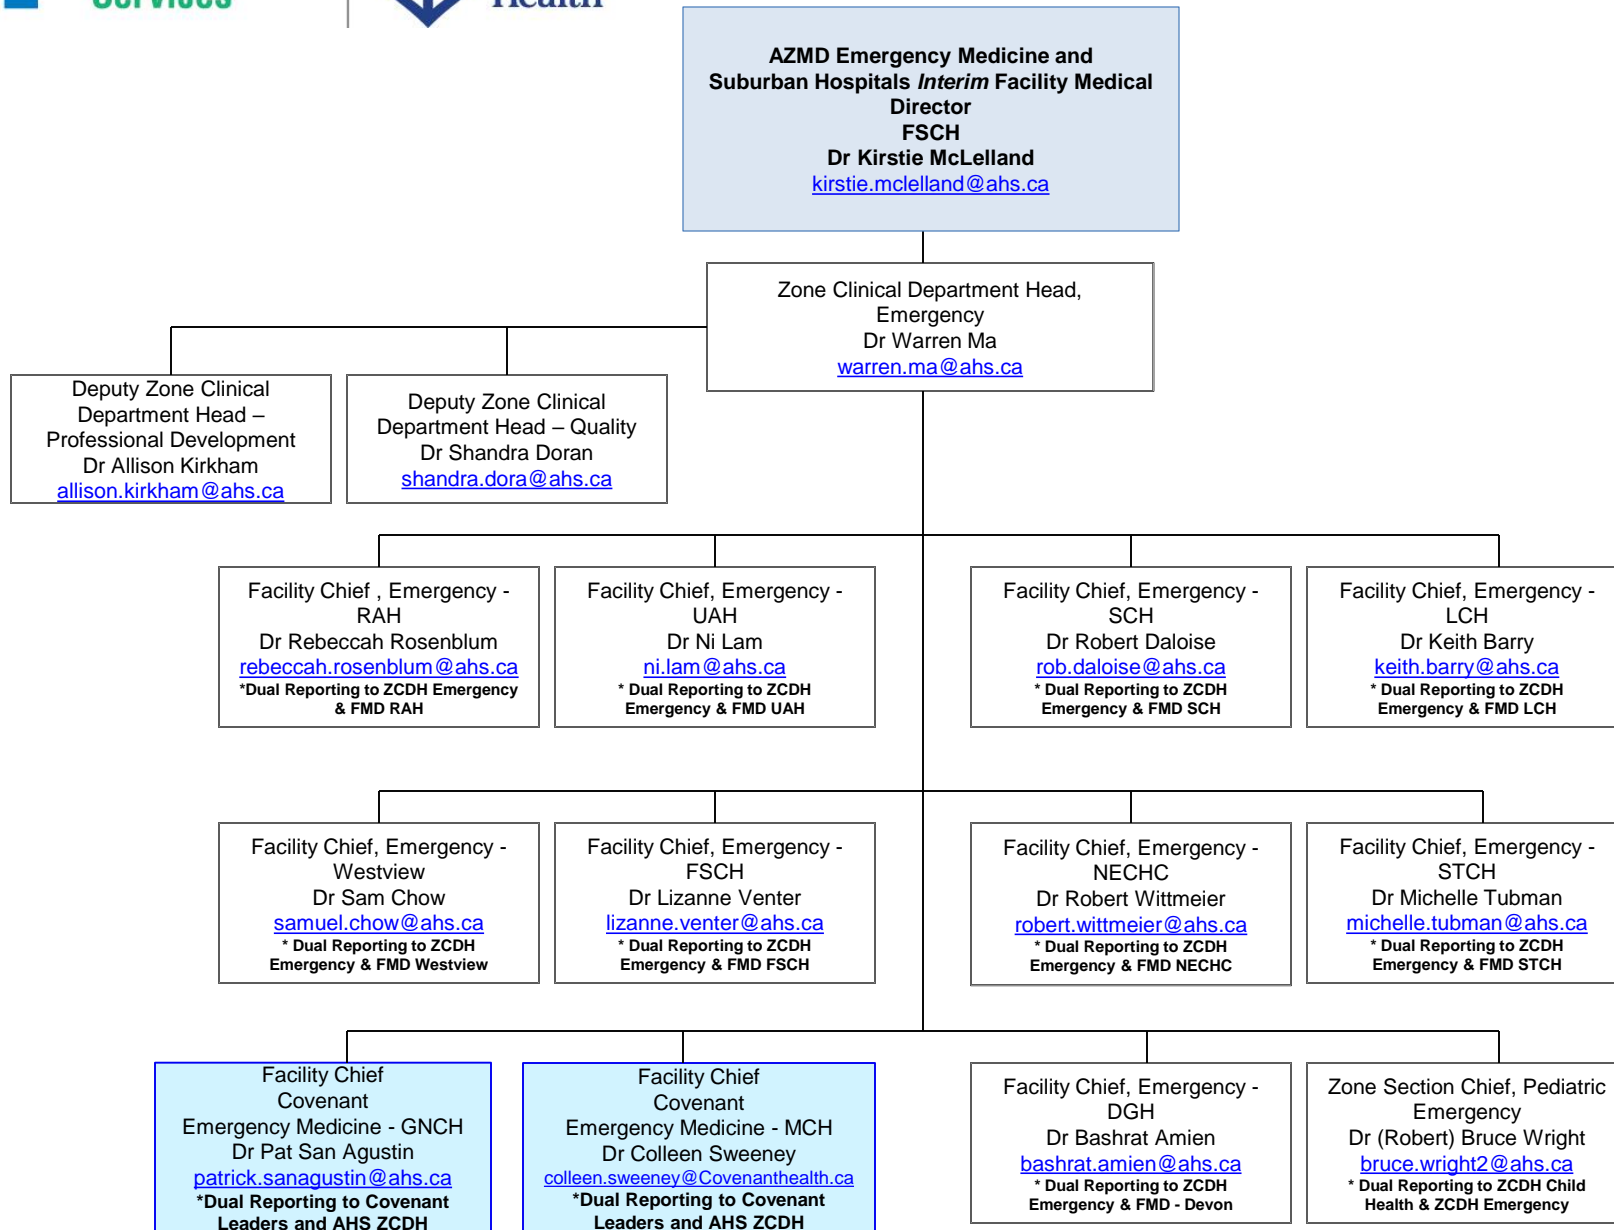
Services

Health

AZMD Emergency Medicine and Suburban Hospitals *Interim* Facility Medical Director
FSCH
Dr Kirstie McLelland
kirstie.mclelland@ahs.ca

Zone Clinical Department Head, Emergency
Dr Warren Ma
warren.ma@ahs.ca

Deputy Zone Clinical Department Head – Professional Development
Dr Allison Kirkham
allison.kirkham@ahs.ca

Deputy Zone Clinical Department Head – Quality
Dr Shandra Doran
shandra.dora@ahs.ca

Facility Chief , Emergency - RAH
Dr Rebeccah Rosenblum
rebeccah.rosenblum@ahs.ca
*Dual Reporting to ZCDH Emergency & FMD RAH

Facility Chief, Emergency - UAH
Dr Ni Lam
ni.lam@ahs.ca
* Dual Reporting to ZCDH Emergency & FMD UAH

Facility Chief, Emergency - SCH
Dr Robert Daloise
rob.daloise@ahs.ca
* Dual Reporting to ZCDH Emergency & FMD SCH

Facility Chief, Emergency - LCH
Dr Keith Barry
keith.barry@ahs.ca
* Dual Reporting to ZCDH Emergency & FMD LCH

Facility Chief, Emergency - Westview
Dr Sam Chow
samuel.chow@ahs.ca
* Dual Reporting to ZCDH Emergency & FMD Westview

Facility Chief, Emergency - FSCH
Dr Lizanne Venter
lizanne.venter@ahs.ca
* Dual Reporting to ZCDH Emergency & FMD FSCH

Facility Chief, Emergency - NECHC
Dr Robert Wittmeier
robert.wittmeier@ahs.ca
* Dual Reporting to ZCDH Emergency & FMD NECHC

Facility Chief, Emergency - STCH
Dr Michelle Tubman
michelle.tubman@ahs.ca
* Dual Reporting to ZCDH Emergency & FMD STCH

Facility Chief
Covenant
Emergency Medicine - GNCH
Dr Pat San Agustin
patrick.sanagustin@ahs.ca
*Dual Reporting to Covenant Leaders and AHS ZCDH

Facility Chief
Covenant
Emergency Medicine - MCH
Dr Colleen Sweeney
colleen.sweeney@Covenanthealth.ca
*Dual Reporting to Covenant Leaders and AHS ZCDH

Facility Chief, Emergency - DGH
Dr Bashrat Amien
bashrat.amien@ahs.ca
* Dual Reporting to ZCDH Emergency & FMD - Devon

Zone Section Chief, Pediatric Emergency
Dr (Robert) Bruce Wright
bruce.wright2@ahs.ca
* Dual Reporting to ZCDH Child Health & ZCDH Emergency